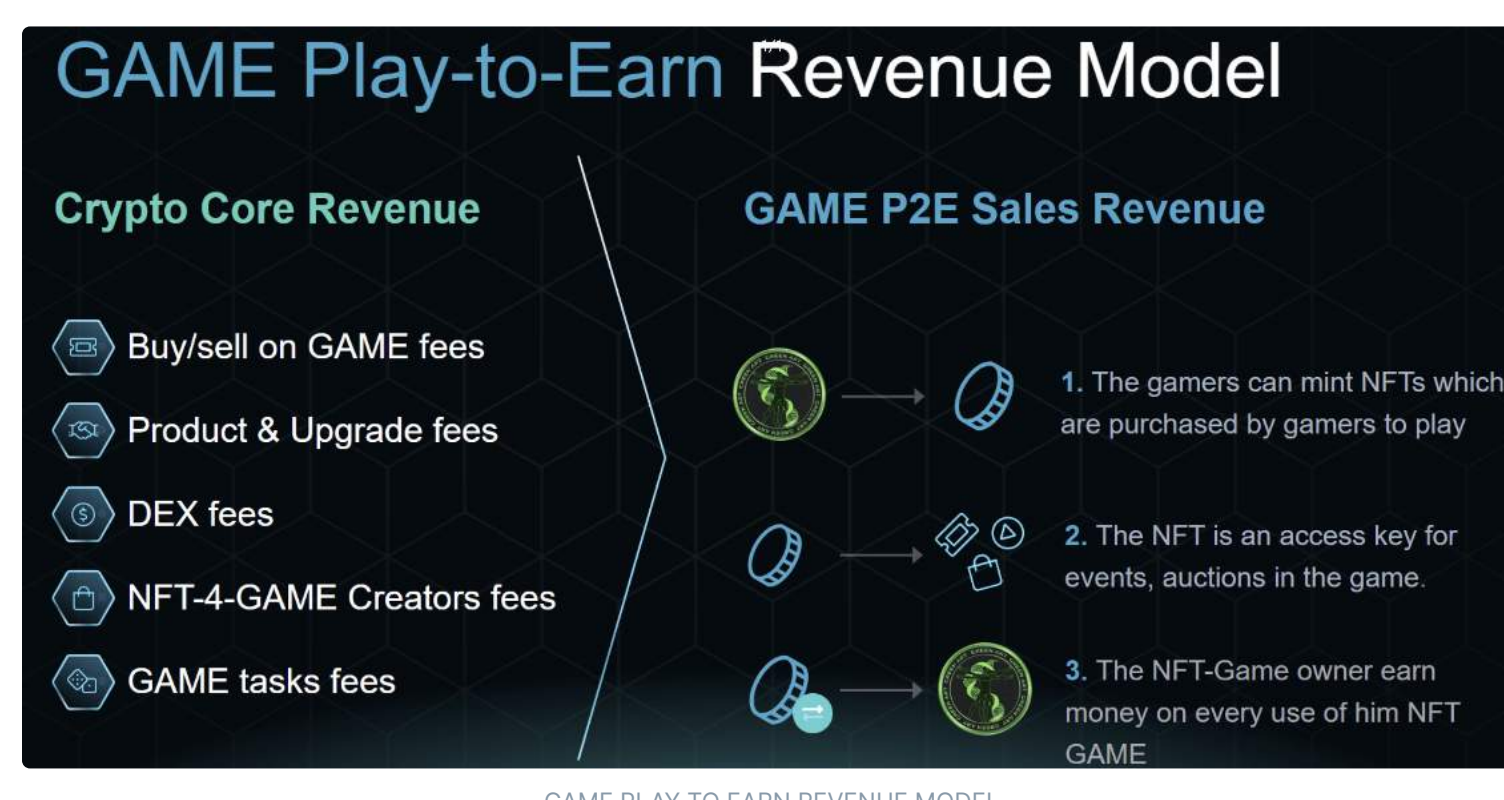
GAME Play-to-Earn Revenue Model

Crypto Core Revenue

Buy/sell on GAME fees

Product & Upgrade fees

DEX fees

NFT-4-GAME Creators fees

GAME tasks fees

GAME P2E Sales Revenue

1. The gamers can mint NFTs which are purchased by gamers to play

2. The NFT is an access key for events, auctions in the game.

3. The NFT-Game owner earn money on every use of him NFT GAME

GAME PLAY TO EARN REVENUE MODEL